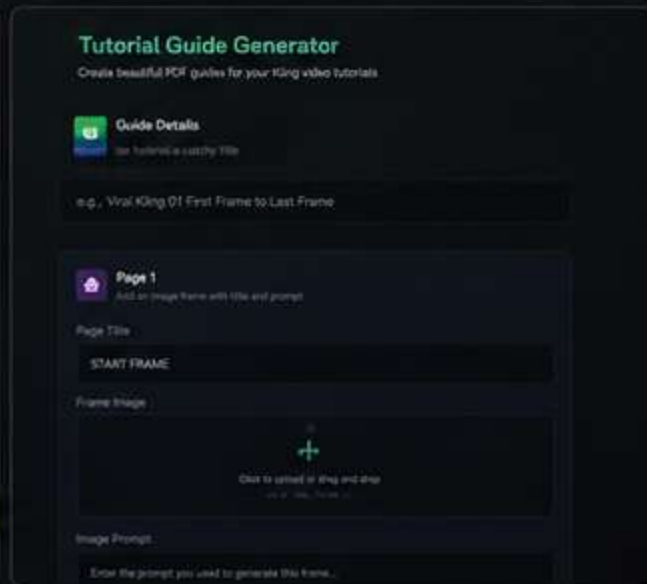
Tutorial Guide Generator
Create beautiful PDF guides for your Kling video tutorials

Guide Details
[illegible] tutorial a catchy title

e.g., Viral Kling 01 First Frame to Last Frame

Page 1
Add an image frame with title and prompt

Page Title

START FRAME

Frame Image

Click to upload or drag and drop
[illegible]

Image Prompt

Enter the prompt you used to generate this frame...